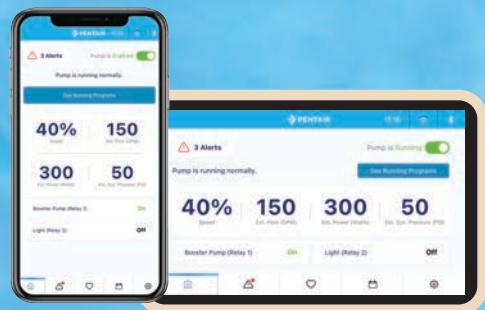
PENTAIR

3 Alerts

Pump is Enabled

Pump is running normally.

See Running Programs

40%
Speed

150
Est. Flow (GPM)

300
Est. Power (Watts)

50
Est. Ext. Pressure (PSI)

Booster Pump (Relay 1)
On

Light (Relay 2)
Off

PENTAIR

3 Alerts

Pump is Running

Pump is running normally.

See Running Programs

40%
Speed

150
Est. Flow (GPM)

300
Est. Power (Watts)

50
Est. Ext. Pressure (PSI)

Booster Pump (Relay 1)
On

Light (Relay 2)
Off